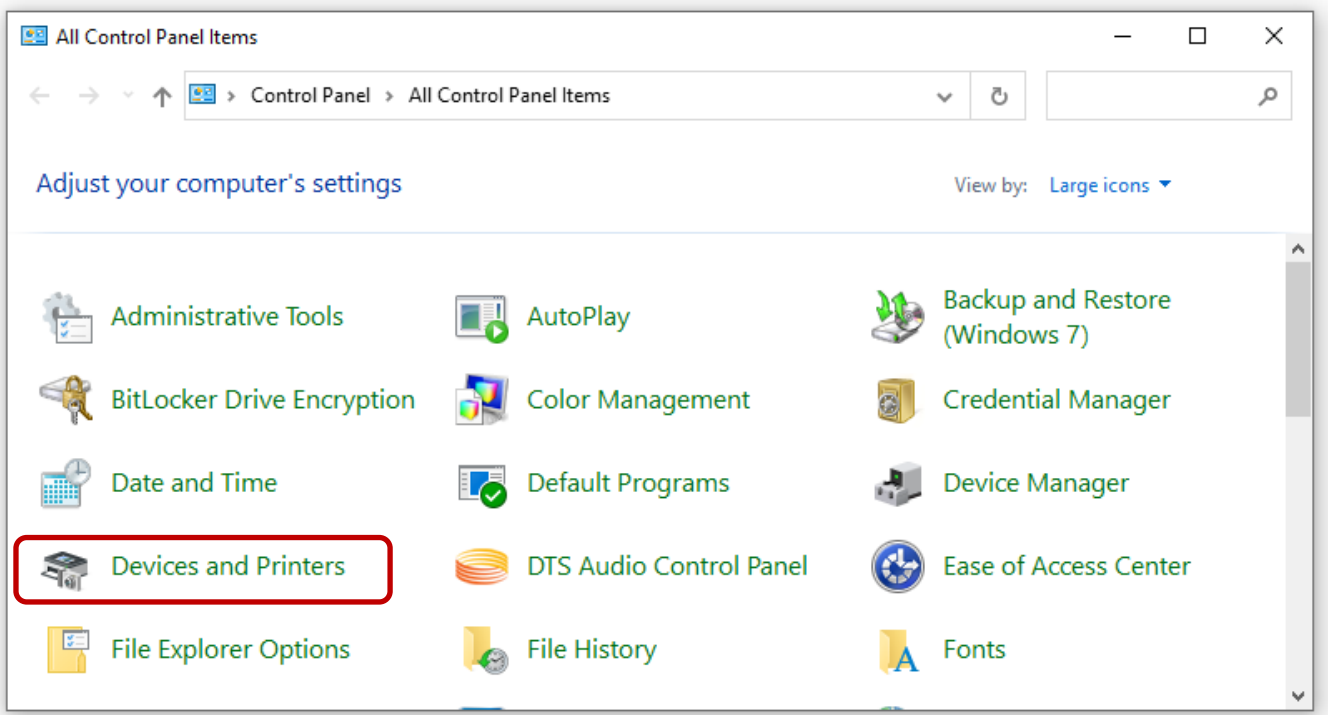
All Control Panel Items

Control Panel > All Control Panel Items

Adjust your computer's settings

View by: Large icons

Administrative Tools
AutoPlay
Backup and Restore (Windows 7)
BitLocker Drive Encryption
Color Management
Credential Manager
Date and Time
Default Programs
Device Manager
Devices and Printers
DTS Audio Control Panel
Ease of Access Center
File Explorer Options
File History
Fonts